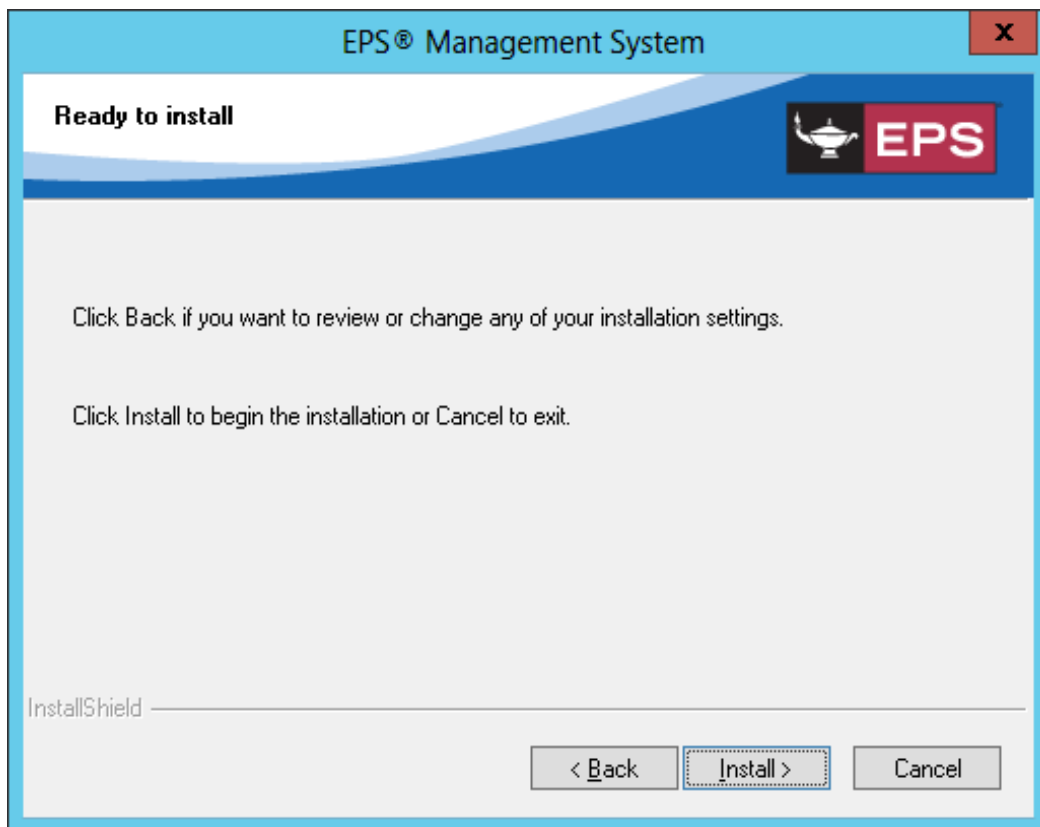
EPS® Management System

x

Ready to install

EPS

Click Back if you want to review or change any of your installation settings.

Click Install to begin the installation or Cancel to exit.

InstallShield

< Back

Install >

Cancel